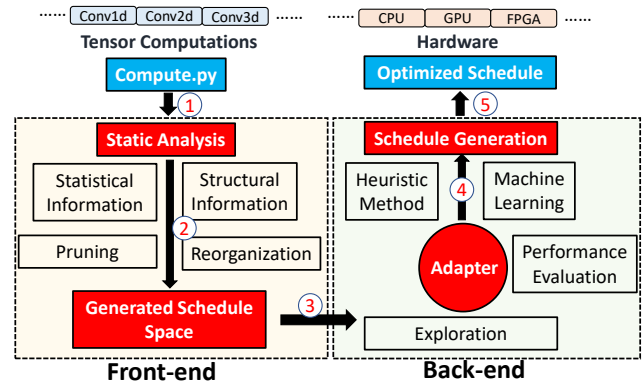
...... Conv1d Conv2d Conv3d ......
Tensor Computations
Compute.py
1
Static Analysis
Statistical Information
Structural Information
2
Pruning
Reorganization
Generated Schedule Space
3
Front-end

...... CPU GPU FPGA ......
Hardware
Optimized Schedule
5
Schedule Generation
Heuristic Method
4
Machine Learning
Adapter
Performance Evaluation
Exploration
Back-end